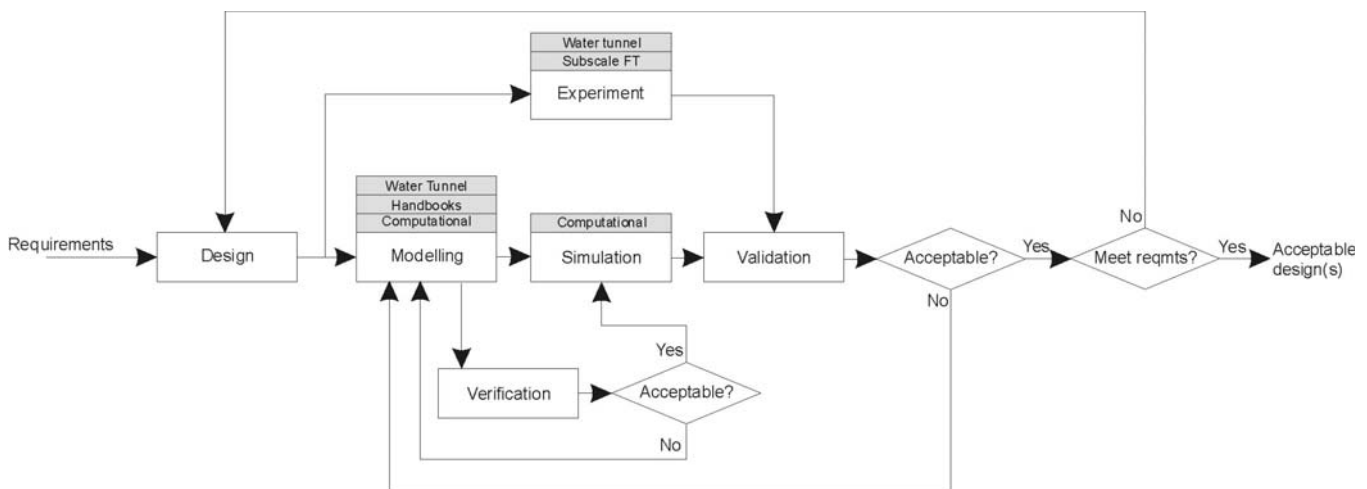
Water tunnel
Subscale FT
Experiment

Water Tunnel
Handbooks
Computational
Modelling

Computational
Simulation

Requirements
Design
Validation
Acceptable?
Yes
No
Meet reqmts?
No
Yes
Acceptable design(s)

Yes
Verification
Acceptable?
No